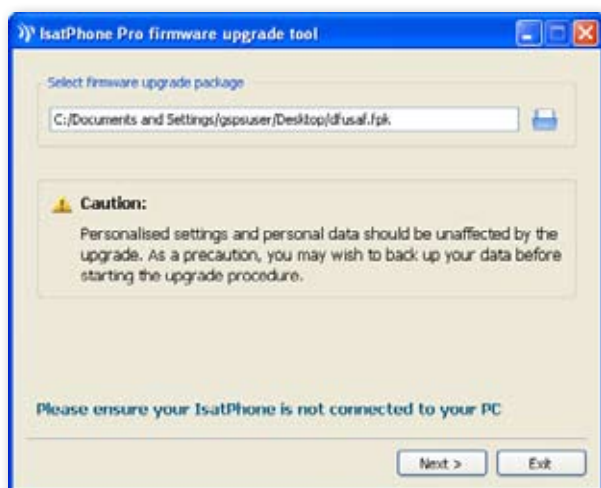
IsatPhone Pro firmware upgrade tool

Select firmware upgrade package

C:/Documents and Settings/gspsuser/Desktop/dfusaf.fpk

Caution:

Personalised settings and personal data should be unaffected by the upgrade. As a precaution, you may wish to back up your data before starting the upgrade procedure.

Please ensure your IsatPhone is not connected to your PC

Next >
Exit